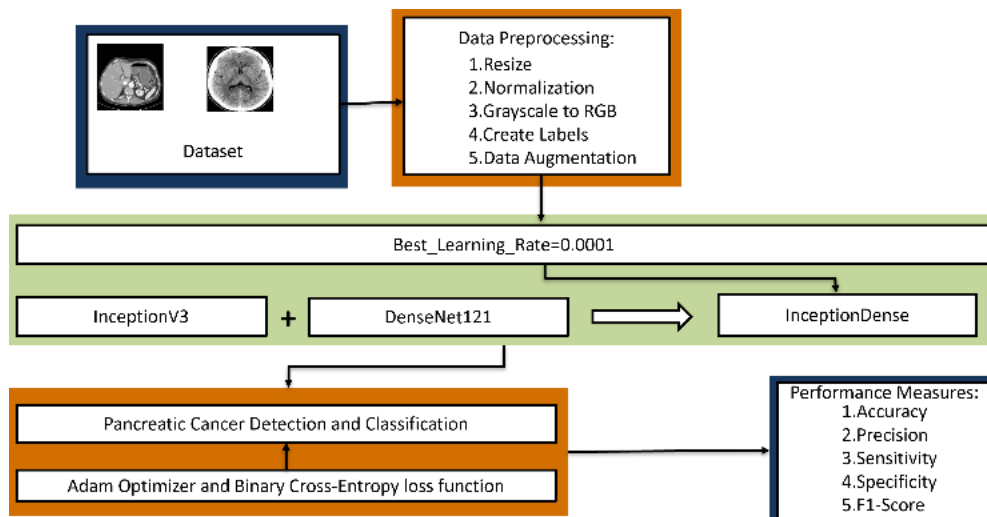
Dataset

Data Preprocessing:
1.Resize
2.Normalization
3.Grayscale to RGB
4.Create Labels
5.Data Augmentation

Best_Learning_Rate=0.0001

InceptionV3

+

DenseNet121

InceptionDense

Pancreatic Cancer Detection and Classification

Adam Optimizer and Binary Cross-Entropy loss function

Performance Measures:
1.Accuracy
2.Precision
3.Sensitivity
4.Specificity
5.F1-Score